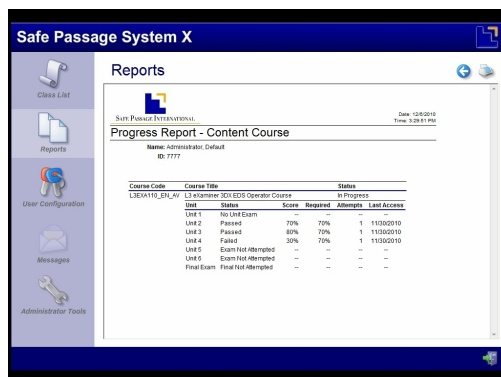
Safe Passage System X

Class List

Reports

User Configuration

Messages

Administrator Tools

Reports

SAFE PASSAGE INTERNATIONAL

Date: 12/6/2010
Time: 3:29:51 PM

Progress Report - Content Course

Name: Administrator, Default
ID: 7777

| Course Code | Course Title | | | | Status | |
|---|---|---|---|---|---|---|
| L3EXA110_EN_AV | L3 eXaminer 3DX EDS Operator Course | | | | In Progress | |
| | Unit | Status | Score | Required | Attempts | Last Access |
| | Unit 1 | No Unit Exam | -- | -- | -- | -- |
| | Unit 2 | Passed | 70% | 70% | 1 | 11/30/2010 |
| | Unit 3 | Passed | 80% | 70% | 1 | 11/30/2010 |
| | Unit 4 | Failed | 30% | 70% | 1 | 11/30/2010 |
| | Unit 5 | Exam Not Attempted | -- | -- | -- | -- |
| | Unit 6 | Exam Not Attempted | -- | -- | -- | -- |
| | Final Exam | Final Not Attempted | -- | -- | -- | -- |